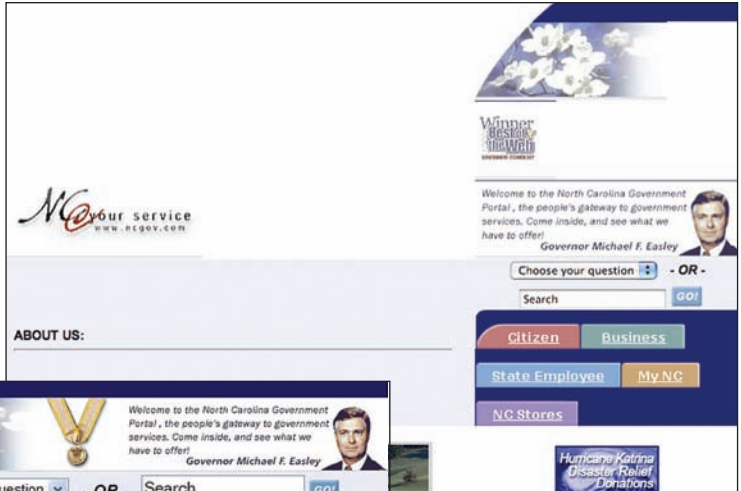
Winner Best of the Web

NC @your service
www.ncgov.com

Welcome to the North Carolina Government Portal , the people's gateway to government services. Come inside, and see what we have to offer!
Governor Michael F. Easley

Choose your question - OR -

Search GO!

ABOUT US:

Citizen Business

State Employee My NC

NC Stores

Welcome to the North Carolina Government Portal , the people's gateway to government services. Come inside, and see what we have to offer!
Governor Michael F. Easley

uestion - OR - Search GO!

Hurricane Katrina Disaster Relief Donations